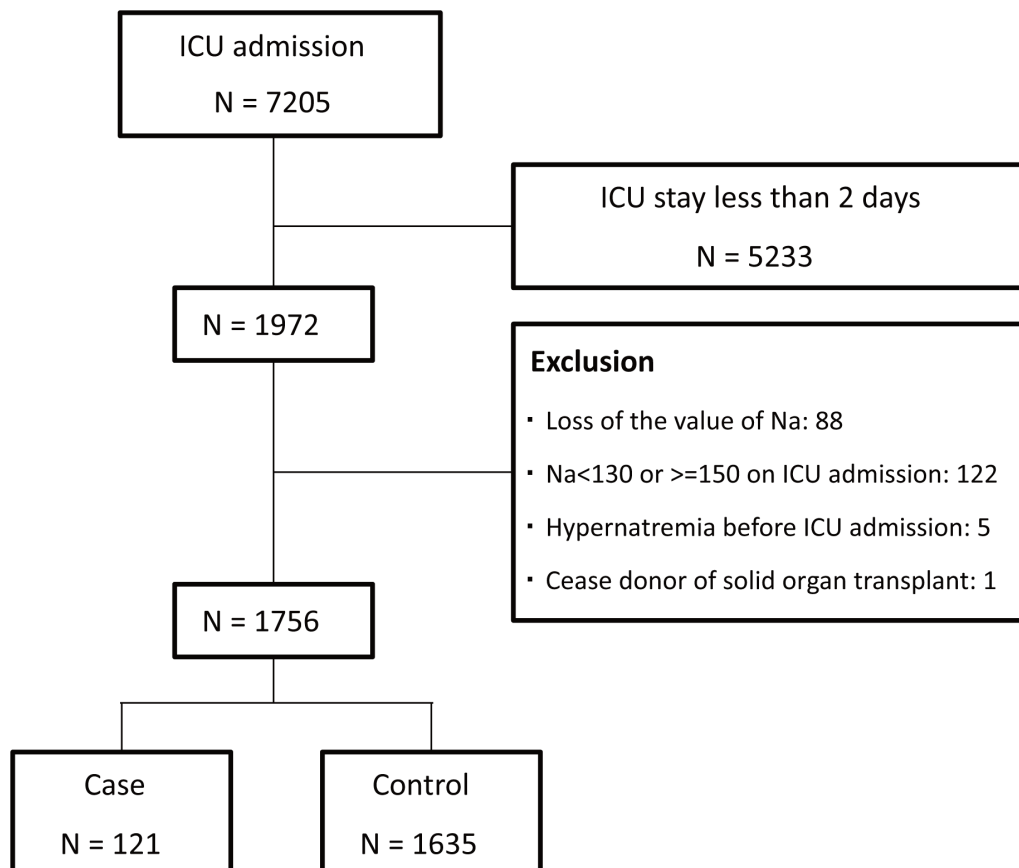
ICU admission

N = 7205

ICU stay less than 2 days

N = 5233

N = 1972

**Exclusion**

・Loss of the value of Na: 88

・Na<130 or >=150 on ICU admission: 122

・Hypernatremia before ICU admission: 5

・Cease donor of solid organ transplant: 1

N = 1756

Case

N = 121

Control

N = 1635